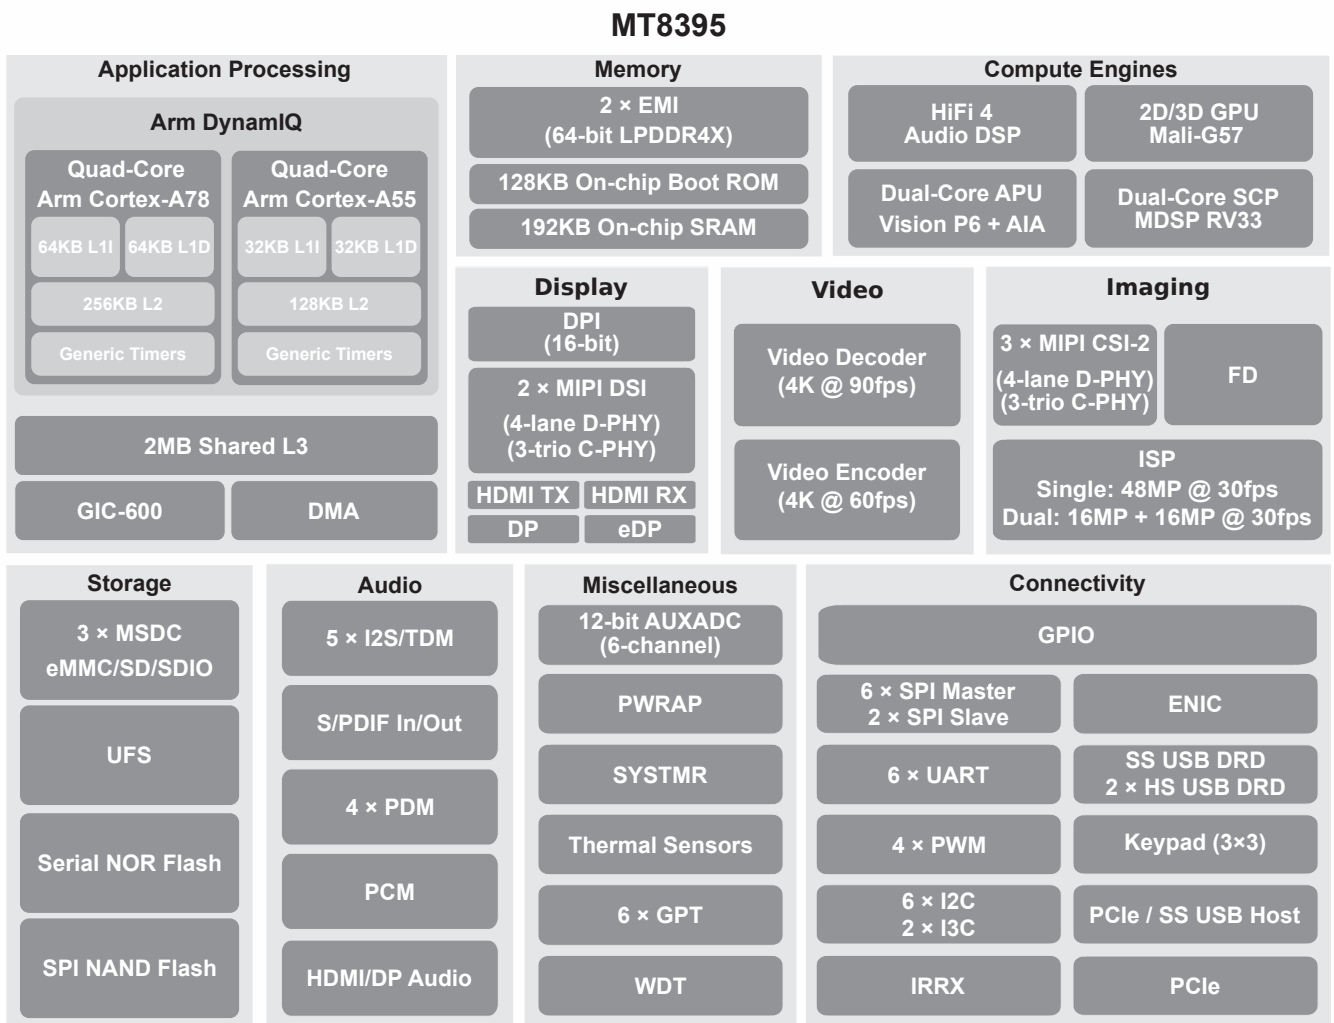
MT8395

Application Processing

Arm DynamIQ

Quad-Core Arm Cortex-A78

64KB L1I

64KB L1D

256KB L2

Generic Timers

Quad-Core Arm Cortex-A55

32KB L1I

32KB L1D

128KB L2

Generic Timers

2MB Shared L3

GIC-600

DMA

Memory

2 × EMI (64-bit LPDDR4X)

128KB On-chip Boot ROM

192KB On-chip SRAM

Compute Engines

HiFi 4 Audio DSP

2D/3D GPU Mali-G57

Dual-Core APU Vision P6 + AIA

Dual-Core SCP MDSP RV33

Display

DPI (16-bit)

2 × MIPI DSI (4-lane D-PHY) (3-trio C-PHY)

HDMI TX

HDMI RX

DP

eDP

Video

Video Decoder (4K @ 90fps)

Video Encoder (4K @ 60fps)

Imaging

3 × MIPI CSI-2 (4-lane D-PHY) (3-trio C-PHY)

FD

ISP Single: 48MP @ 30fps Dual: 16MP + 16MP @ 30fps

Storage

3 × MSDC eMMC/SD/SDIO

UFS

Serial NOR Flash

SPI NAND Flash

Audio

5 × I2S/TDM

S/PDIF In/Out

4 × PDM

PCM

HDMI/DP Audio

Miscellaneous

12-bit AUXADC (6-channel)

PWRAP

SYSTMR

Thermal Sensors

6 × GPT

WDT

Connectivity

GPIO

6 × SPI Master 2 × SPI Slave

ENIC

6 × UART

SS USB DRD 2 × HS USB DRD

4 × PWM

Keypad (3×3)

6 × I2C 2 × I3C

PCIe / SS USB Host

IRRX

PCIe